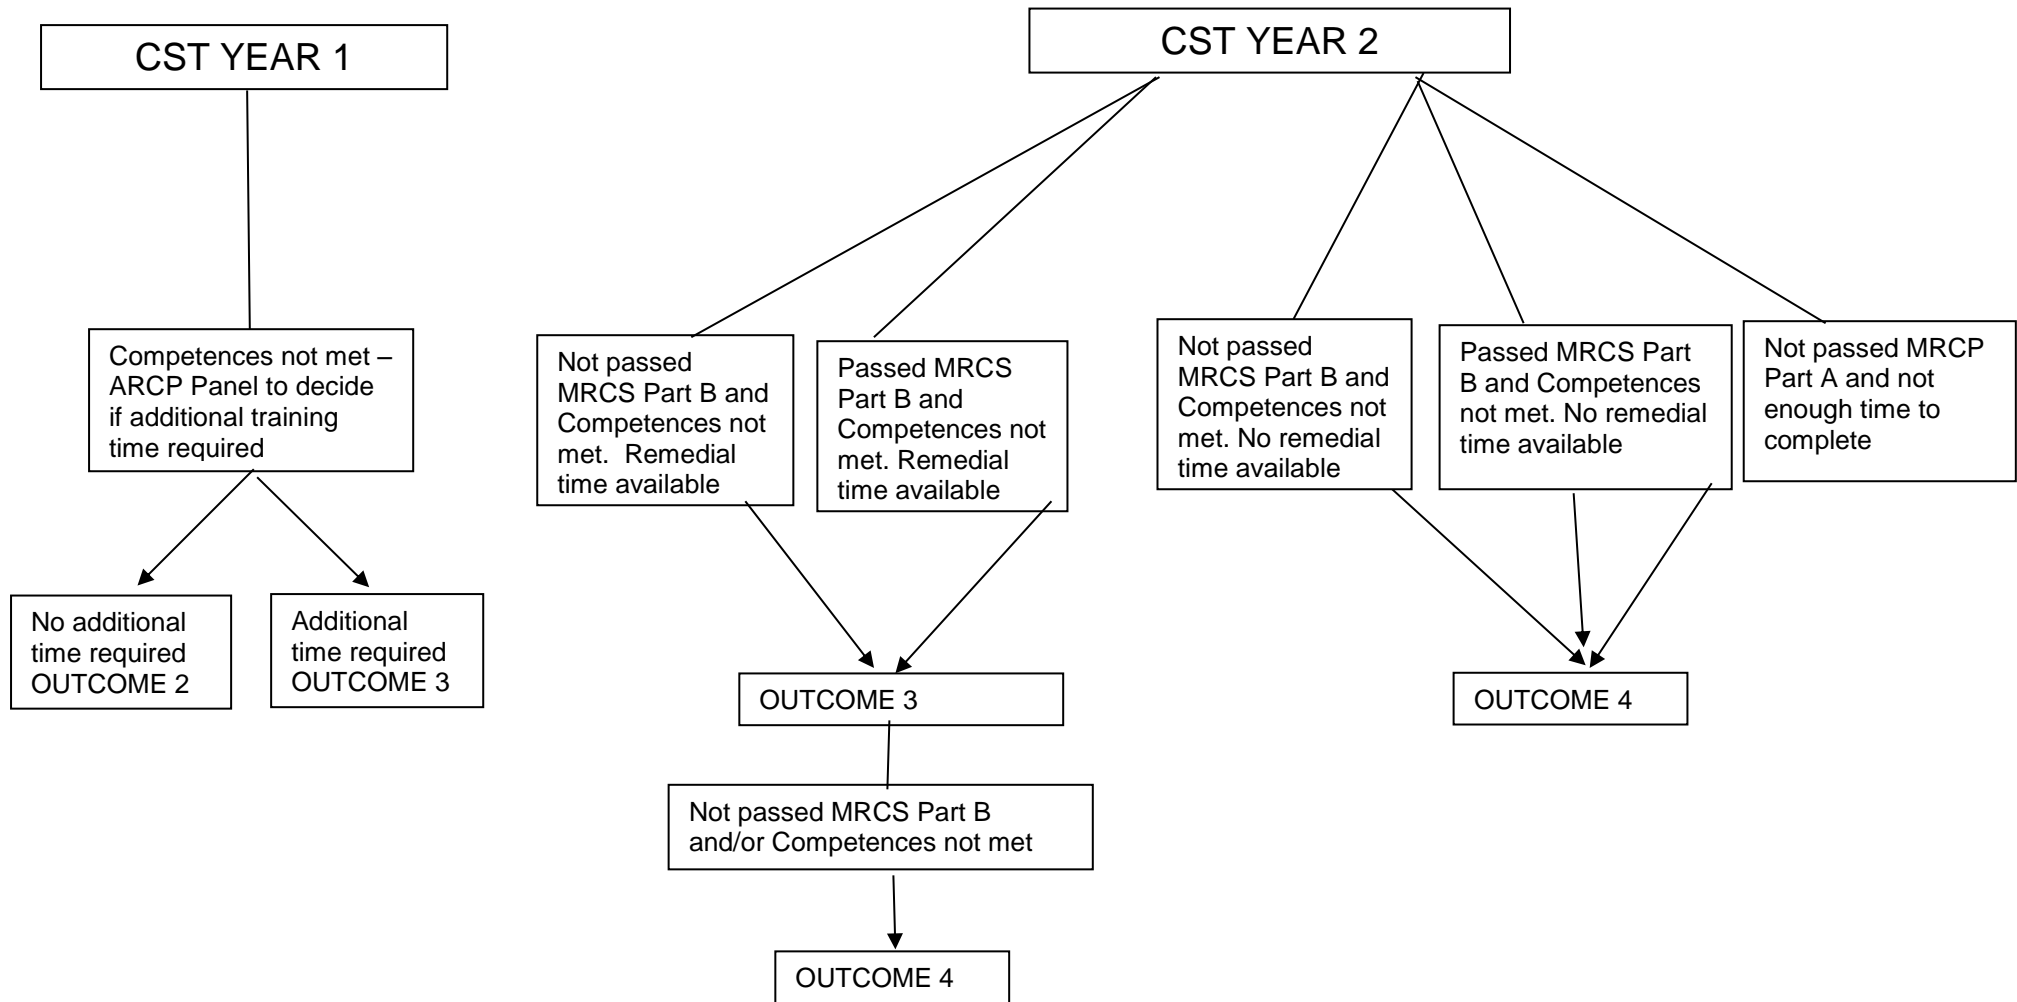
CST YEAR 1

Competences not met – ARCP Panel to decide if additional training time required

No additional time required OUTCOME 2

Additional time required OUTCOME 3

CST YEAR 2

Not passed MRCS Part B and Competences not met. Remedial time available

Passed MRCS Part B and Competences not met. Remedial time available

OUTCOME 3

Not passed MRCS Part B and/or Competences not met

OUTCOME 4

Not passed MRCS Part B and Competences not met. No remedial time available

Passed MRCS Part B and Competences not met. No remedial time available

Not passed MRCP Part A and not enough time to complete

OUTCOME 4